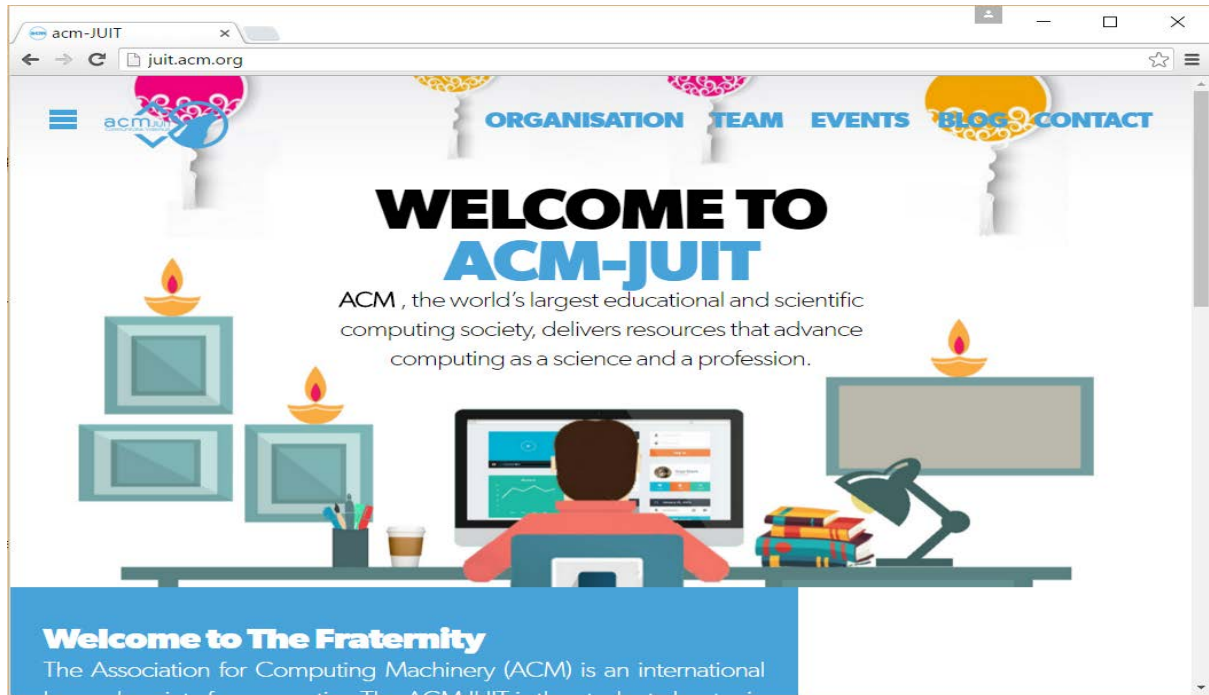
acm-JUIT ×

juit.acm.org

acm JUIT

ORGANISATION TEAM EVENTS BLOG CONTACT

WELCOME TO ACM-JUIT

ACM , the world's largest educational and scientific computing society, delivers resources that advance computing as a science and a profession.

Welcome to The Fraternity

The Association for Computing Machinery (ACM) is an international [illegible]